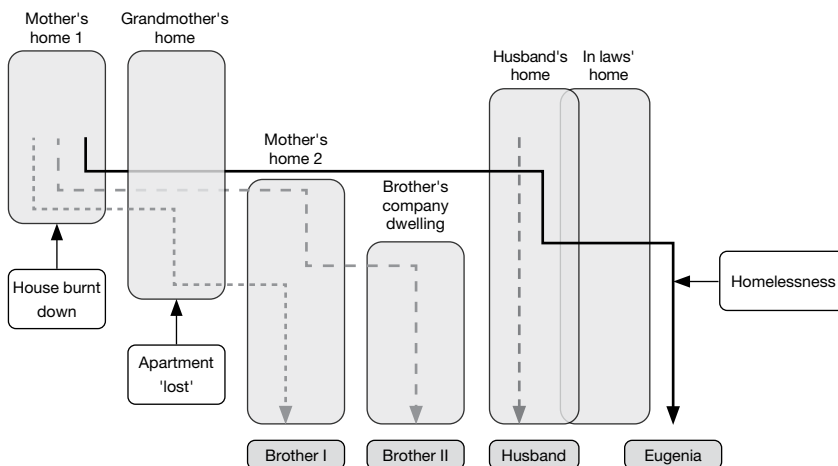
Mother's home 1

Grandmother's home

Mother's home 2

Brother's company dwelling

Husband's home

In laws' home

House burnt down

Apartment 'lost'

Homelessness

Brother I

Brother II

Husband

Eugenia